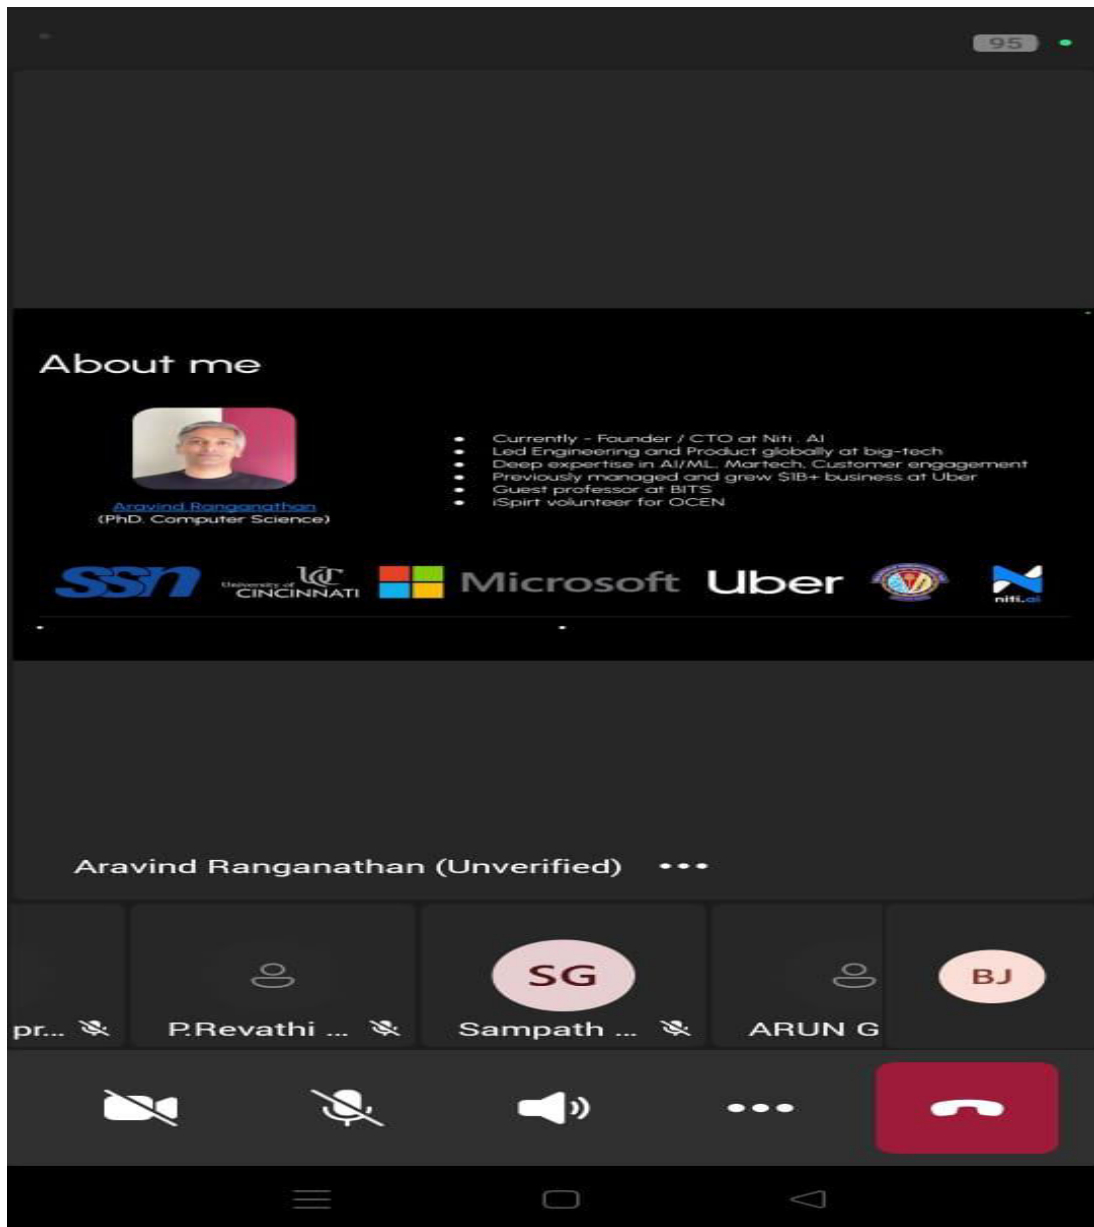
95

About me

Aravind Ranganathan
(PhD. Computer Science)

- Currently - Founder / CTO at Niti . AI
- Led Engineering and Product globally at big-tech
- Deep expertise in AI/ML, Martech, Customer engagement
- Previously managed and grew $1B+ business at Uber
- Guest professor at BITS
- iSpirt volunteer for OCEN

SSN University of Cincinnati Microsoft Uber niti.ai

Aravind Ranganathan (Unverified) •••

pr...

P.Revathi ...

SG
Sampath ...

ARUN G

BJ